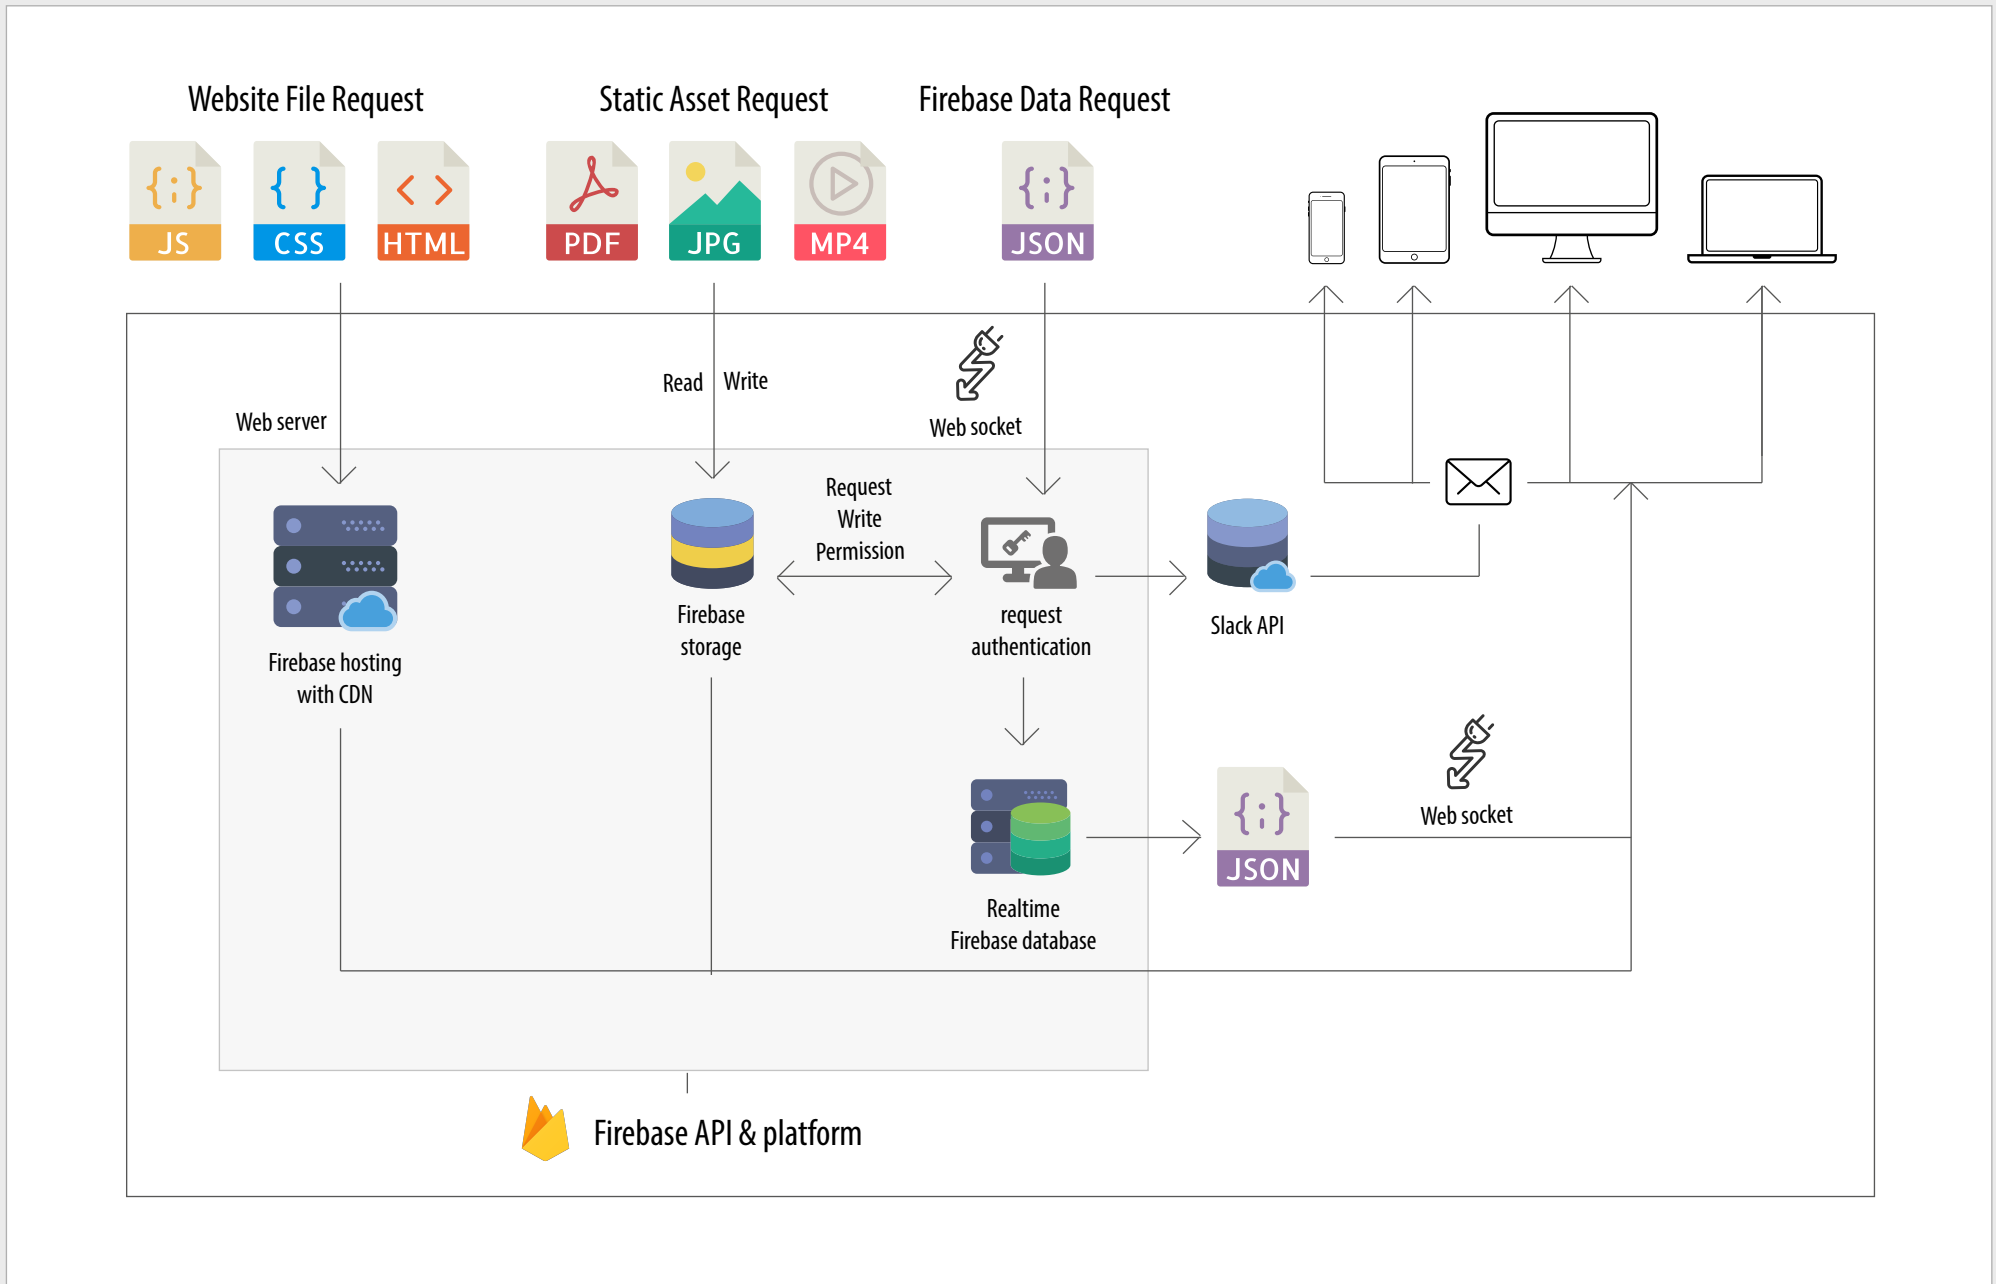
Website File Request

JS CSS HTML

Static Asset Request

PDF JPG MP4

Firebase Data Request

JSON

Web server

Read Write

Web socket

Request Write Permission

Firebase hosting with CDN

Firebase storage

request authentication

Slack API

Realtime Firebase database

JSON

Web socket

Firebase API & platform